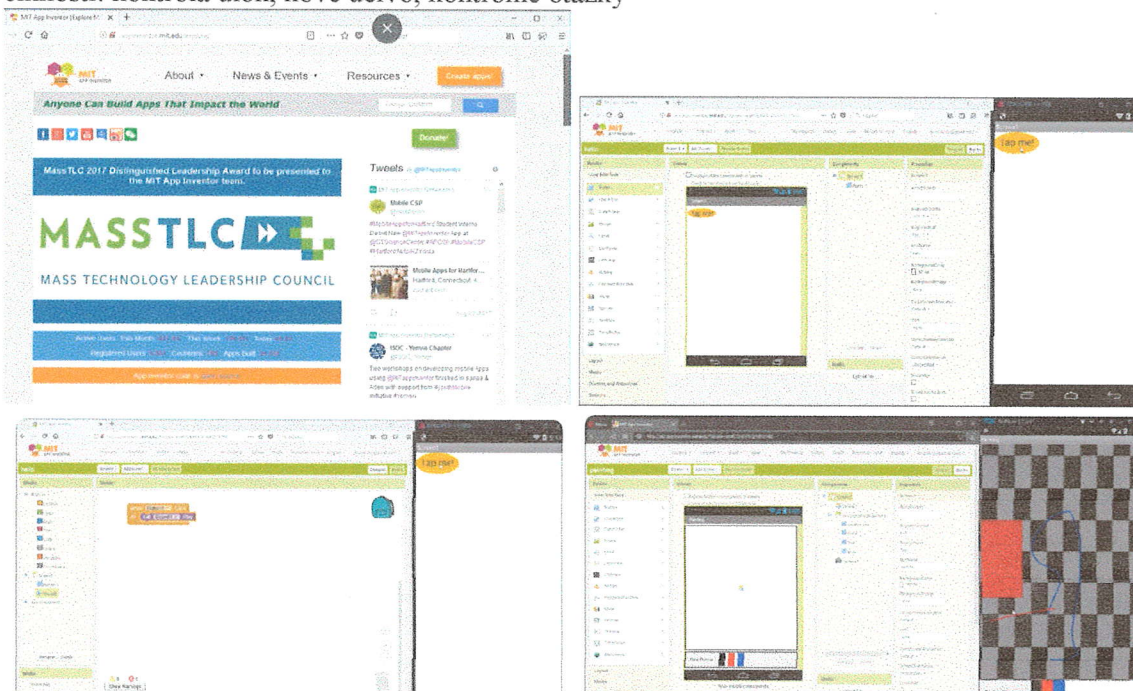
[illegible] kontrola úloh, nové úlohy, kontrolné otázky

MIT App Inventor | Explore MIT

About • News & Events • Resources • Create apps!

Anyone Can Build Apps That Impact the World

Donate!

MassTLC 2017 Distinguished Leadership Award to be presented to the MIT App Inventor team.

MASSTLC

MASS TECHNOLOGY LEADERSHIP COUNCIL

Tweets

Mobile CSP

Mobile Apps for Hartfor...

ISOC - Yemen Chapter

Two workshops on developing mobile apps using @MITAppInventor finished in Sanaa & Aden with support from #JoinISOC

Tap me!

Tap me!

Tap me!

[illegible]